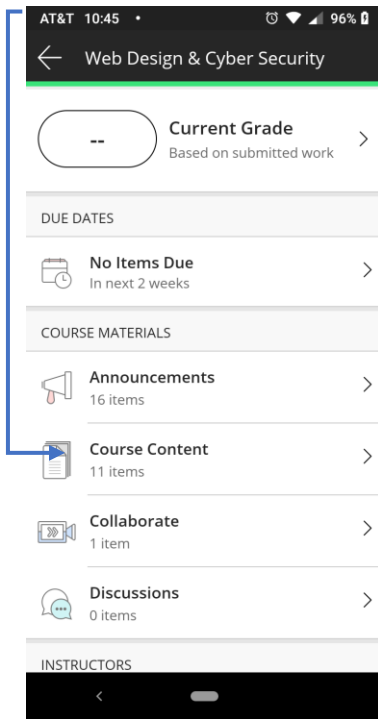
AT&T 10:45 •
96%

Web Design & Cyber Security

--

Current Grade
Based on submitted work

DUE DATES

No Items Due
In next 2 weeks

COURSE MATERIALS

Announcements
16 items

Course Content
11 items

Collaborate
1 item

Discussions
0 items

INSTRUCTORS